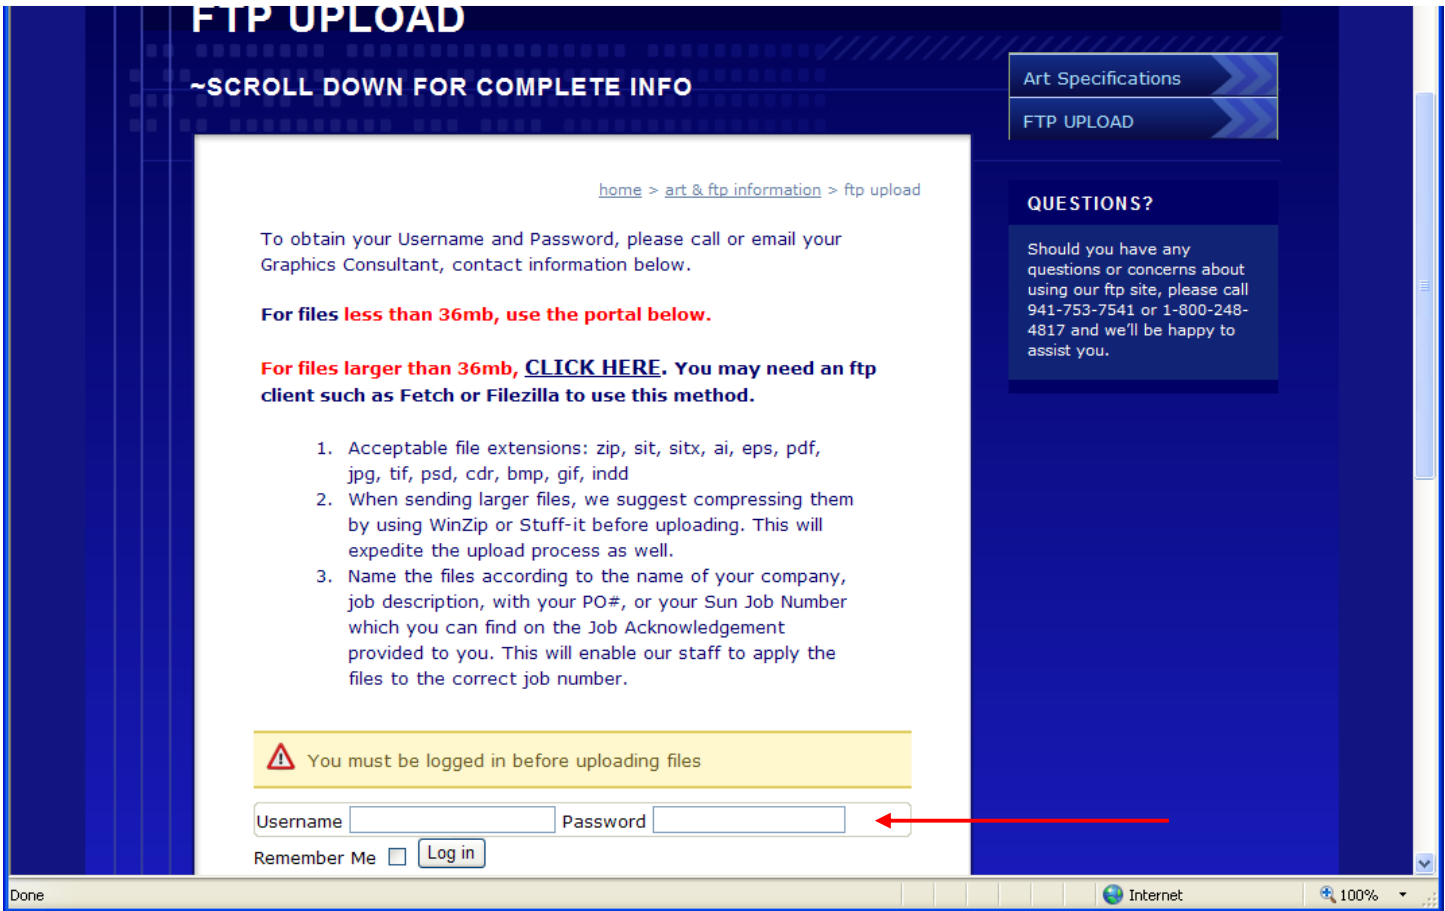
FTP UPLOAD

~SCROLL DOWN FOR COMPLETE INFO

Art Specifications

FTP UPLOAD

home > art & ftp information > ftp upload

To obtain your Username and Password, please call or email your Graphics Consultant, contact information below.

For files less than 36mb, use the portal below.

For files larger than 36mb, CLICK HERE. You may need an ftp client such as Fetch or Filezilla to use this method.

1. Acceptable file extensions: zip, sit, sitx, ai, eps, pdf, jpg, tif, psd, cdr, bmp, gif, indd
2. When sending larger files, we suggest compressing them by using WinZip or Stuff-it before uploading. This will expedite the upload process as well.
3. Name the files according to the name of your company, job description, with your PO#, or your Sun Job Number which you can find on the Job Acknowledgement provided to you. This will enable our staff to apply the files to the correct job number.

You must be logged in before uploading files

Username Password

Remember Me Log in

QUESTIONS?

Should you have any questions or concerns about using our ftp site, please call 941-753-7541 or 1-800-248-4817 and we'll be happy to assist you.

Done

Internet

100%